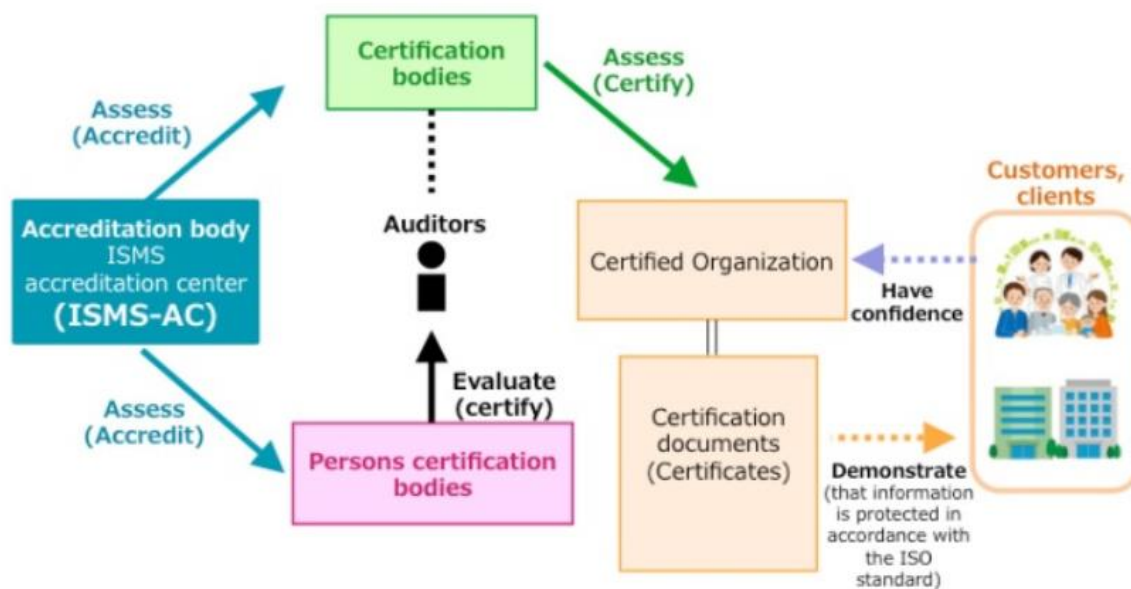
Certification bodies

Assess (Accredit)

Assess (Certify)

Customers, clients

Accreditation body ISMS accreditation center (ISMS-AC)

Auditors

Certified Organization

Have confidence

Evaluate (certify)

Assess (Accredit)

Persons certification bodies

Certification documents (Certificates)

Demonstrate (that information is protected in accordance with the ISO standard)